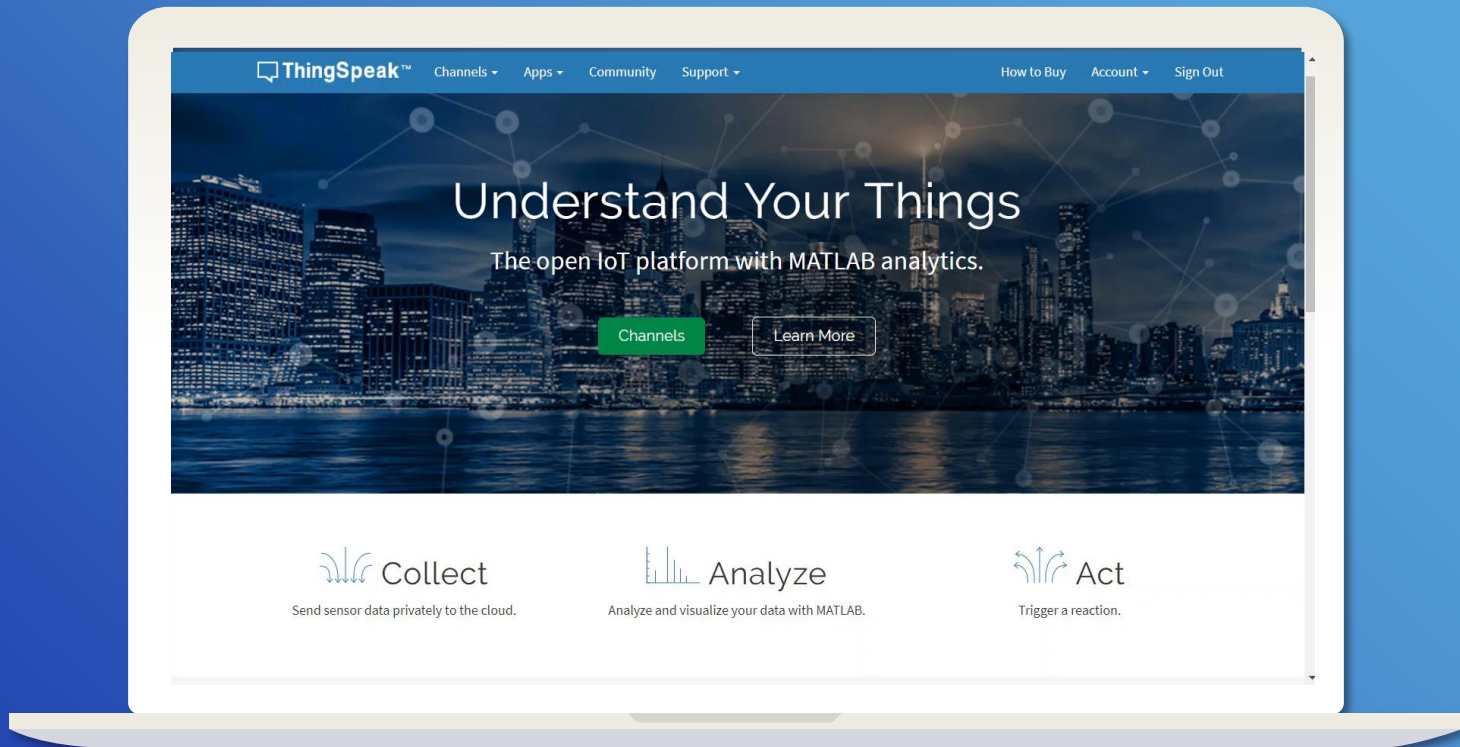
ThingSpeak™ Channels ▾ Apps ▾ Community Support ▾ How to Buy Account ▾ Sign Out

Understand Your Things

The open IoT platform with MATLAB analytics.

Channels Learn More

Collect
Send sensor data privately to the cloud.

Analyze
Analyze and visualize your data with MATLAB.

Act
Trigger a reaction.